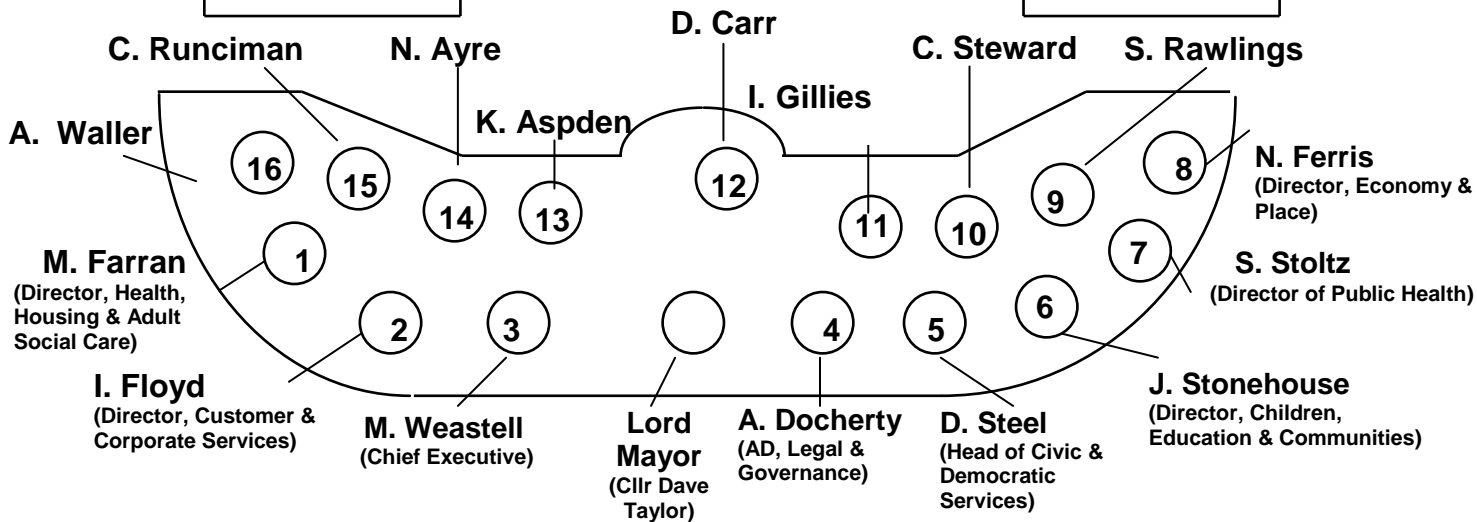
D. Carr

C. Runciman

N. Ayre

C. Steward

S. Rawlings

I. Gillies

K. Aspden

A. Waller

16

15

14

13

12

11

10

9

8

N. Ferris
(Director, Economy & Place)

1

M. Farran
(Director, Health, Housing & Adult Social Care)

7

S. Stoltz
(Director of Public Health)

6

2

3

4

5

I. Floyd
(Director, Customer & Corporate Services)

M. Weastell
(Chief Executive)

Lord Mayor
(Cllr Dave Taylor)

A. Docherty
(AD, Legal & Governance)

D. Steel
(Head of Civic & Democratic Services)

J. Stonehouse
(Director, Children, Education & Communities)